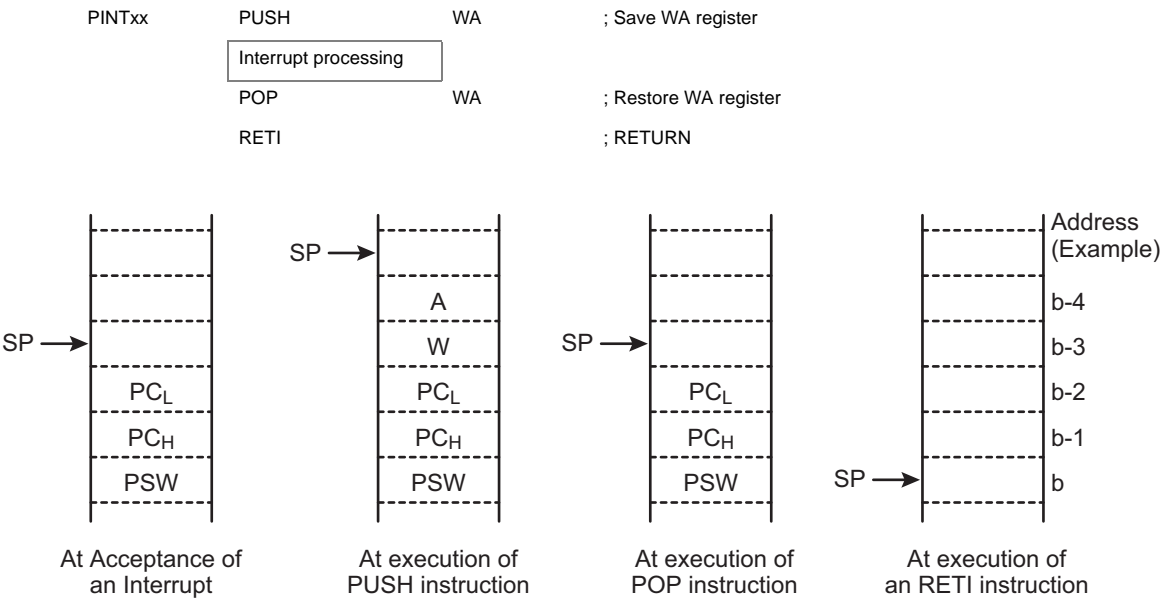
PINTxx PUSH WA ; Save WA register

Interrupt processing

POP WA ; Restore WA register

RETI ; RETURN

SP
$PC_L$
$PC_H$
PSW

At Acceptance of an Interrupt

SP
A
W
$PC_L$
$PC_H$
PSW

At execution of PUSH instruction

SP
$PC_L$
$PC_H$
PSW

At execution of POP instruction

SP

At execution of an RETI instruction

Address (Example)
b-4
b-3
b-2
b-1
b